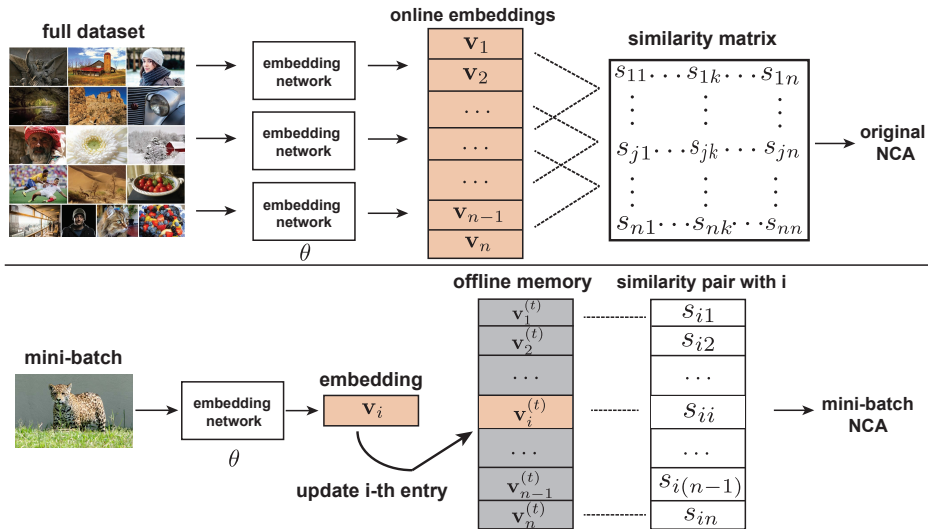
full dataset

embedding network

embedding network

embedding network

$\theta$

online embeddings

$\mathbf{v}_1$

$\mathbf{v}_2$

$\cdots$

$\cdots$

$\cdots$

$\mathbf{v}_{n-1}$

$\mathbf{v}_n$

similarity matrix

$s_{11} \cdots s_{1k} \cdots s_{1n}$

$s_{j1} \cdots s_{jk} \cdots s_{jn}$

$s_{n1} \cdots s_{nk} \cdots s_{nn}$

original NCA

mini-batch

embedding network

$\theta$

embedding

$\mathbf{v}_i$

update i-th entry

offline memory

$\mathbf{v}_1^{(t)}$

$\mathbf{v}_2^{(t)}$

$\cdots$

$\mathbf{v}_i^{(t)}$

$\cdots$

$\mathbf{v}_{n-1}^{(t)}$

$\mathbf{v}_n^{(t)}$

similarity pair with i

$s_{i1}$

$s_{i2}$

$\cdots$

$s_{ii}$

$\cdots$

$s_{i(n-1)}$

$s_{in}$

mini-batch NCA